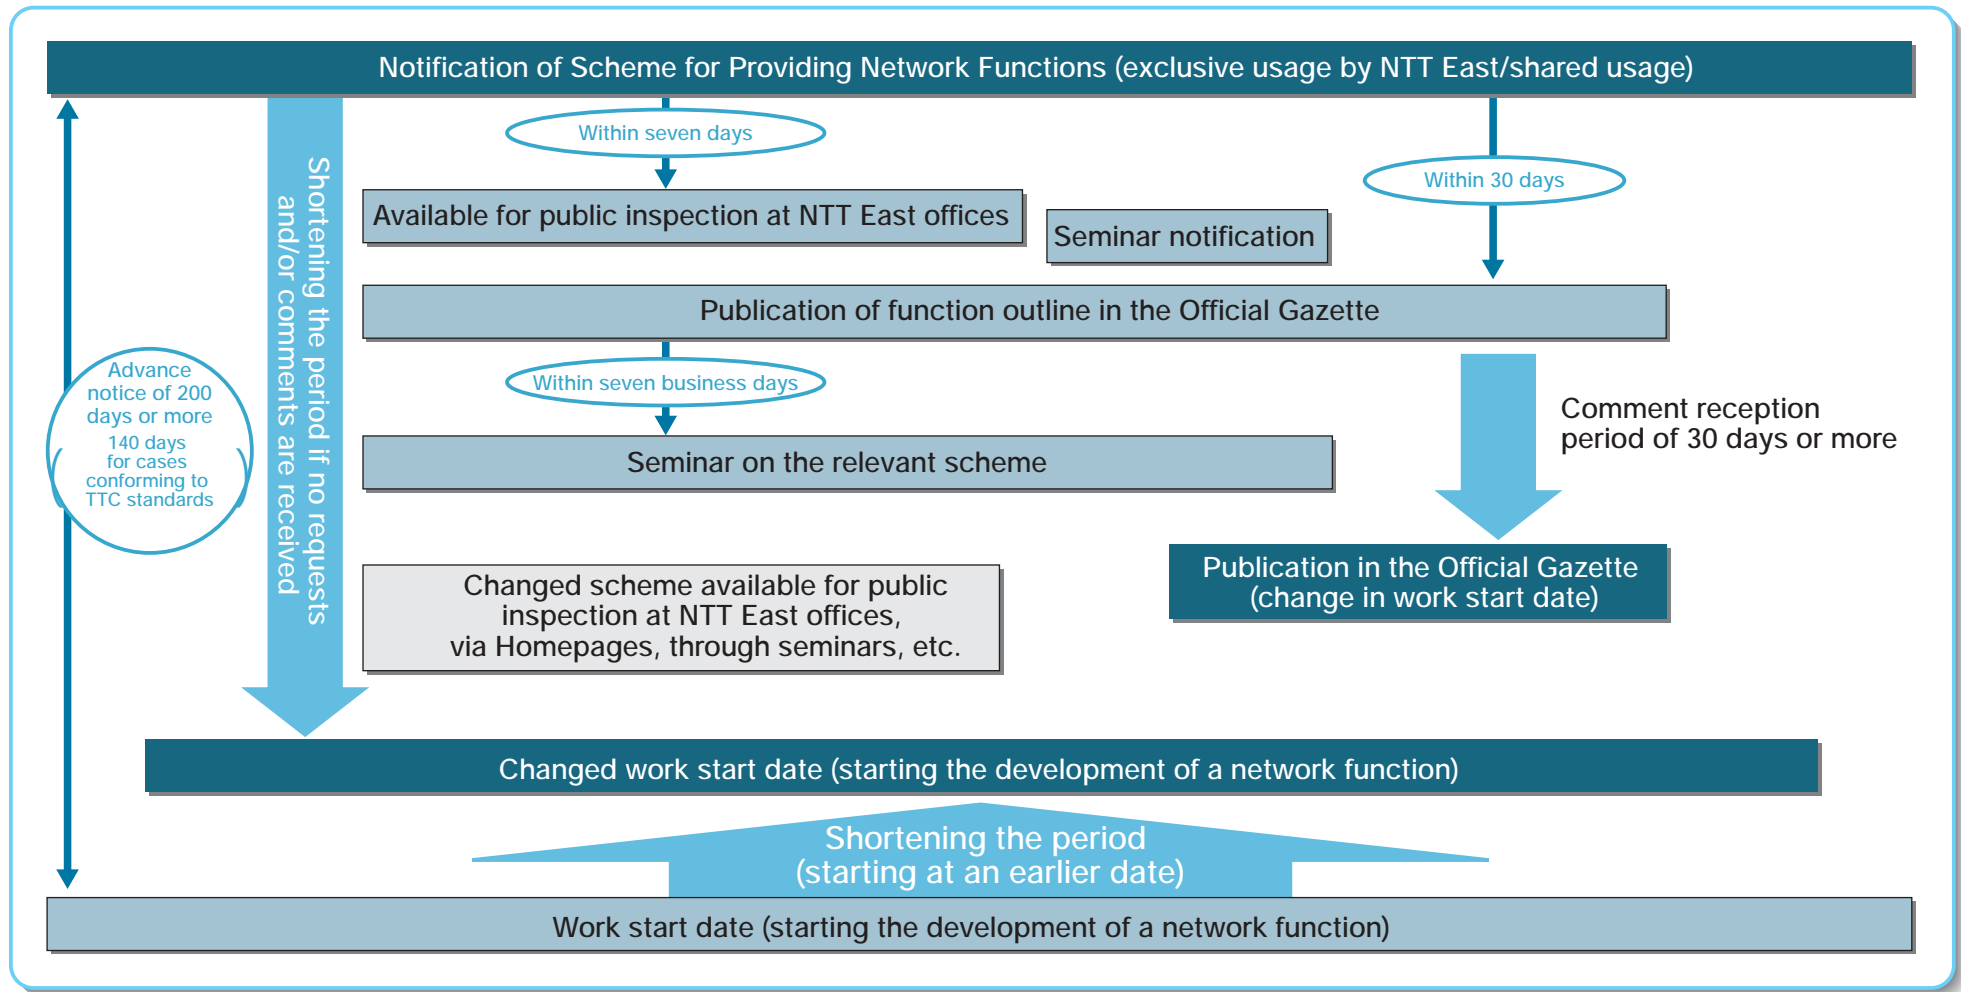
Notification of Scheme for Providing Network Functions (exclusive usage by NTT East/shared usage)

Within seven days

Available for public inspection at NTT East offices

Seminar notification

Within 30 days

Publication of function outline in the Official Gazette

Within seven business days

Seminar on the relevant scheme

Comment reception period of 30 days or more

Advance notice of 200 days or more

140 days for cases conforming to TTC standards

Shortening the period if no requests and/or comments are received

Changed scheme available for public inspection at NTT East offices, via Homepages, through seminars, etc.

Publication in the Official Gazette (change in work start date)

Changed work start date (starting the development of a network function)

Shortening the period (starting at an earlier date)

Work start date (starting the development of a network function)